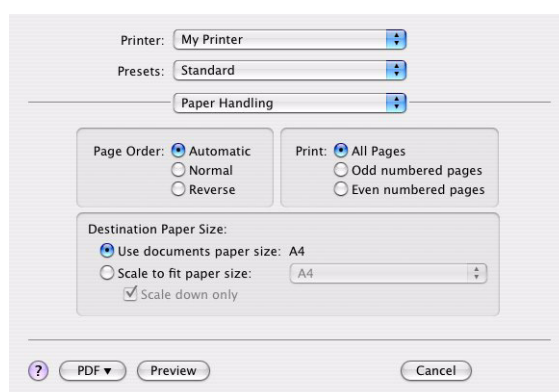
Printer: My Printer

Presets: Standard

Paper Handling

Page Order: Automatic
Normal
Reverse

Print: All Pages
Odd numbered pages
Even numbered pages

Destination Paper Size:
Use documents paper size: A4
Scale to fit paper size: A4
Scale down only

? PDF ▾ Preview Cancel